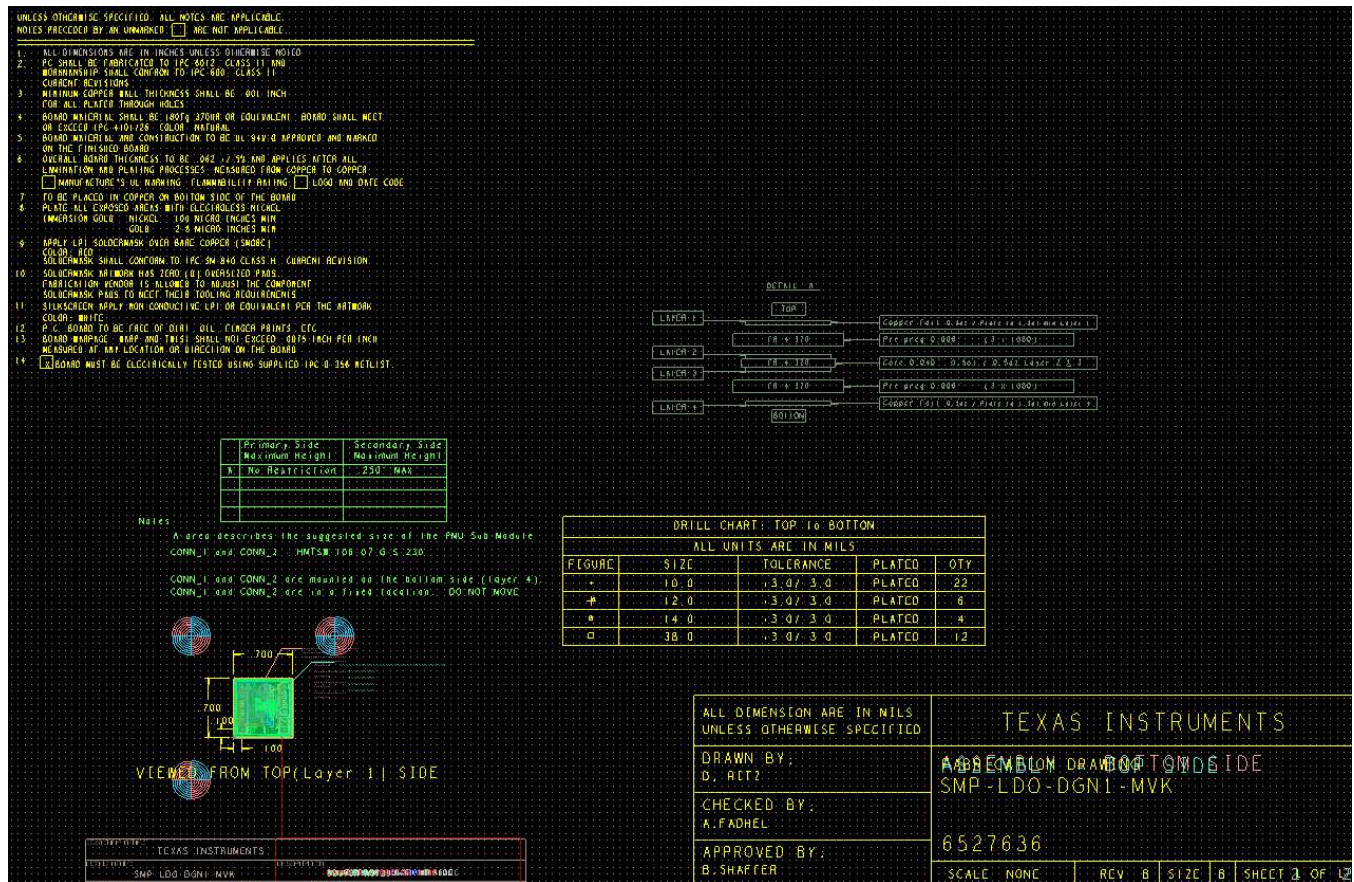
UNLESS OTHERWISE SPECIFIED, ALL NOTES ARE APPLICABLE.
NOTES PRECEDED BY AN UNMARKED ☐ ARE NOT APPLICABLE.

1. ALL DIMENSIONS ARE IN INCHES UNLESS OTHERWISE NOTED.
2. PC SHALL BE FABRICATED TO IPC-6012, CLASS II AND WORKMANSHIP SHALL CONFORM TO IPC-600, CLASS II CURRENT REVISIONS.
3. MINIMUM COPPER WALL THICKNESS SHALL BE .001 INCH FOR ALL PLATED THROUGH HOLES.
4. BOARD MATERIAL SHALL BE 180Tg 370HR OR EQUIVALENT. BOARD SHALL MEET OR EXCEED IPC 4101/26. COLOR: NATURAL.
5. BOARD MATERIAL AND CONSTRUCTION TO BE UL 94V-0 APPROVED AND MARKED ON THE FINISHED BOARD.
6. OVERALL BOARD THICKNESS TO BE .062 +/-5% AND APPLIES AFTER ALL LAMINATION AND PLATING PROCESSES. MEASURED FROM COPPER TO COPPER.
☐ MANUFACTURE'S UL MARKING, FLAMMABILITY RATING ☐ LOGO AND DATE CODE
7. TO BE PLACED IN COPPER ON BOTTOM SIDE OF THE BOARD
8. PLATE ALL EXPOSED AREAS WITH ELECTROLESS NICKEL IMMERSION GOLD: NICKEL : 100 MICRO INCHES MIN GOLD : 2-8 MICRO INCHES MIN
9. APPLY LPI SOLDERMASK OVER BARE COPPER (SMOBC). COLOR: RED SOLDERMASK SHALL CONFORM TO IPC-SM-840 CLASS H, CURRENT REVISION.
10. SOLDERMASK ARTWORK HAS ZERO (0) OVERSIZED PADS. FABRICATION VENDOR IS ALLOWED TO ADJUST THE COMPONENT SOLDERMASK PADS TO MEET THEIR TOOLING REQUIREMENTS.
11. SILKSCREEN APPLY NON CONDUCTIVE LPI OR EQUIVALENT PER THE ARTWORK. COLOR: WHITE
12. P.C. BOARD TO BE FREE OF DIRT, OIL, FINGER PRINTS, ETC.
13. BOARD WARPAGE (WARP AND TWIST) SHALL NOT EXCEED .0075 INCH PER INCH MEASURED AT ANY LOCATION OR DIRECTION ON THE BOARD.
14. ☒ BOARD MUST BE ELECTRICALLY TESTED USING SUPPLIED IPC-D-356 NETLIST.

DETAIL 'A'
TOP
LAYER 1 | Copper foil 0.5oz / Plate to 1.3oz min Layer 1
FR-4 370 | Pre-preg 0.008" (3 x 1080)
LAYER 2 | Core 0.040" 0.5oz / 0.5oz Layer 2 & 3
LAYER 3
FR-4 370 | Pre-preg 0.008" (3 x 1080)
LAYER 4 | Copper foil 0.5oz / Plate to 1.3oz min Layer 4
BOTTOM

| | Primary Side Maximum Height | Secondary Side Maximum Height |
|---|---|---|
| A | No Restriction | .230" MAX |
| | | |
| | | |
| | | |

Notes:
A area describes the suggested size of the PMU Sub Module
CONN_1 and CONN_2 : HMTSW-108-07-G-S-230
CONN_1 and CONN_2 are mounted on the bottom side (layer 4).
CONN_1 and CONN_2 are in a fixed location. DO NOT MOVE

| DRILL CHART: TOP to BOTTOM | | | | |
|---|---|---|---|---|
| ALL UNITS ARE IN MILS | | | | |
| FIGURE | SIZE | TOLERANCE | PLATED | QTY |
| + | 10.0 | +3.0/-3.0 | PLATED | 22 |
| # | 12.0 | +3.0/-3.0 | PLATED | 6 |
| o | 14.0 | +3.0/-3.0 | PLATED | 4 |
| □ | 38.0 | +3.0/-3.0 | PLATED | 12 |

.700
.700
.100
.100
VIEWED FROM TOP(Layer 1) SIDE

TEXAS INSTRUMENTS
SMP-LDO-DGN1-MVK
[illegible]

ALL DIMENSION ARE IN MILS UNLESS OTHERWISE SPECIFIED
TEXAS INSTRUMENTS
DRAWN BY: D. REITZ
ASSEMBLY DRAWING BOTTOM SIDE
SMP-LDO-DGN1-MVK
CHECKED BY: A.FADHEL
6527636
APPROVED BY: B.SHAFFER
SCALE NONE | REV B | SIZE B | SHEET 2 OF 12